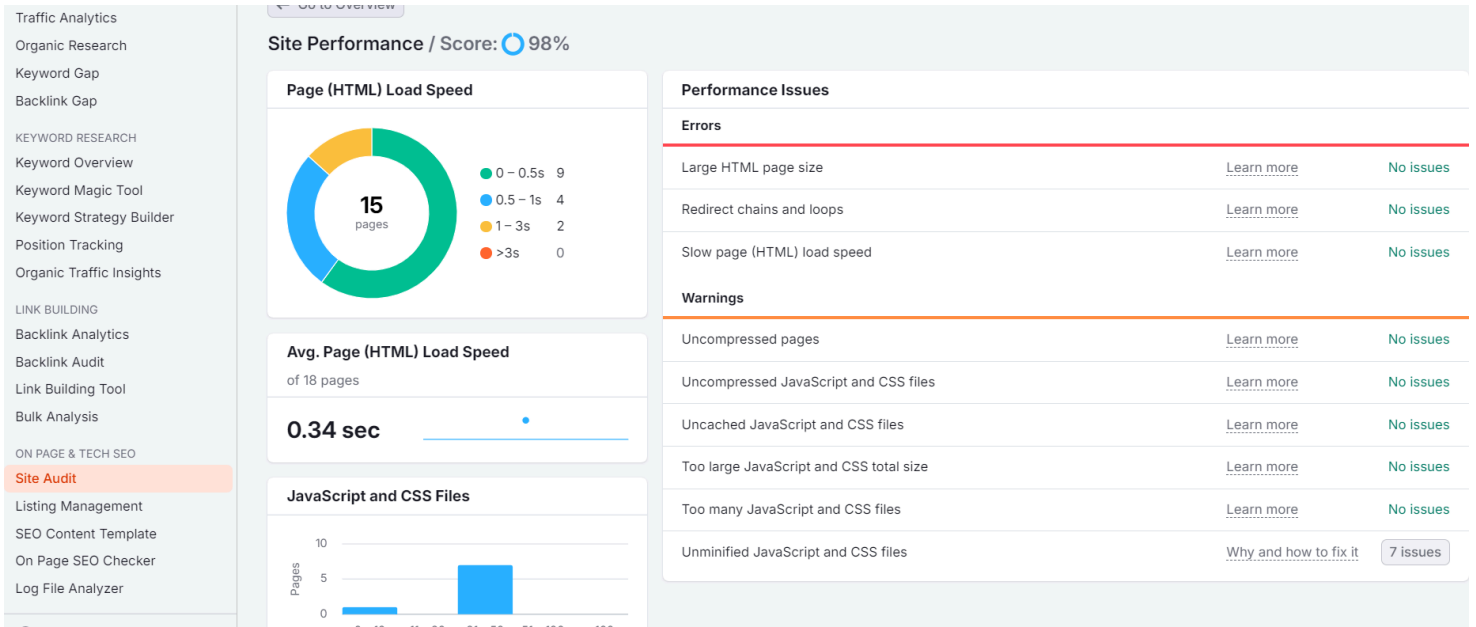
Traffic Analytics
Organic Research
Keyword Gap
Backlink Gap

KEYWORD RESEARCH
Keyword Overview
Keyword Magic Tool
Keyword Strategy Builder
Position Tracking
Organic Traffic Insights

LINK BUILDING
Backlink Analytics
Backlink Audit
Link Building Tool
Bulk Analysis

ON PAGE & TECH SEO
Site Audit
Listing Management
SEO Content Template
On Page SEO Checker
Log File Analyzer

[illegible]

Site Performance / Score: 98%

Page (HTML) Load Speed

15
pages

0 – 0.5s 9
0.5 – 1s 4
1 – 3s 2
>3s 0

Avg. Page (HTML) Load Speed
of 18 pages
0.34 sec

JavaScript and CSS Files
10
5
0
Pages

Performance Issues

Errors

| | | |
|---|---|---|
| Large HTML page size | Learn more | No issues |
| Redirect chains and loops | Learn more | No issues |
| Slow page (HTML) load speed | Learn more | No issues |

Warnings

| | | |
|---|---|---|
| Uncompressed pages | Learn more | No issues |
| Uncompressed JavaScript and CSS files | Learn more | No issues |
| Uncached JavaScript and CSS files | Learn more | No issues |
| Too large JavaScript and CSS total size | Learn more | No issues |
| Too many JavaScript and CSS files | Learn more | No issues |
| Unminified JavaScript and CSS files | Why and how to fix it | 7 issues |